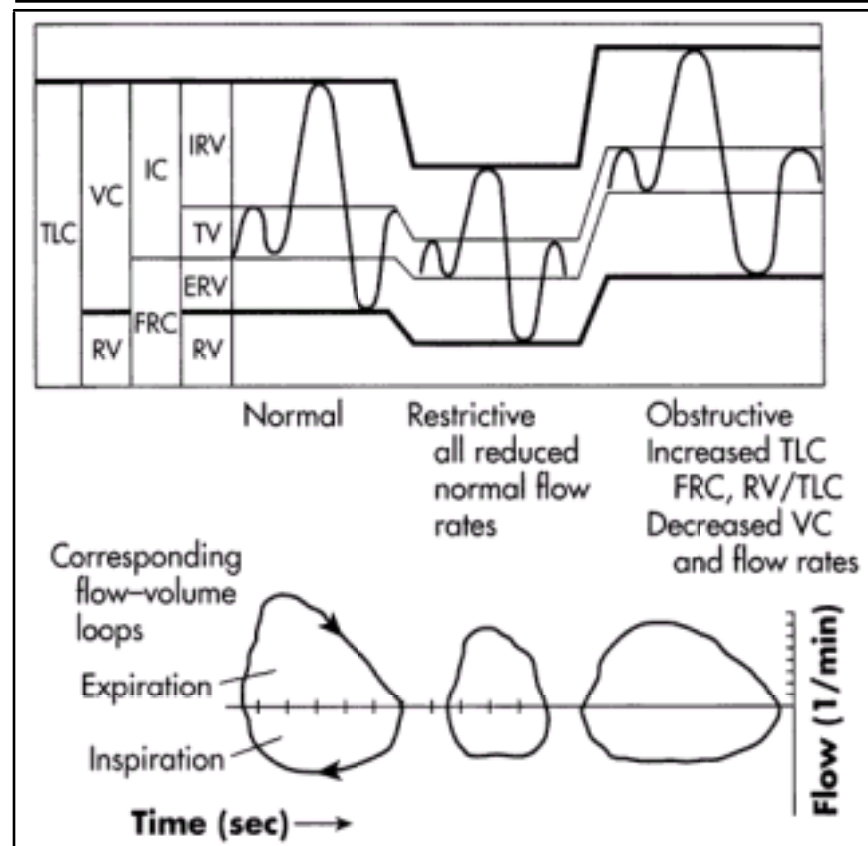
TLC

VC

RV

IC

FRC

IRV

TV

ERV

RV

Normal

Restrictive all reduced normal flow rates

Obstructive Increased TLC FRC, RV/TLC Decreased VC and flow rates

Corresponding flow–volume loops

Expiration

Inspiration

Flow (1/min)

Time (sec) →